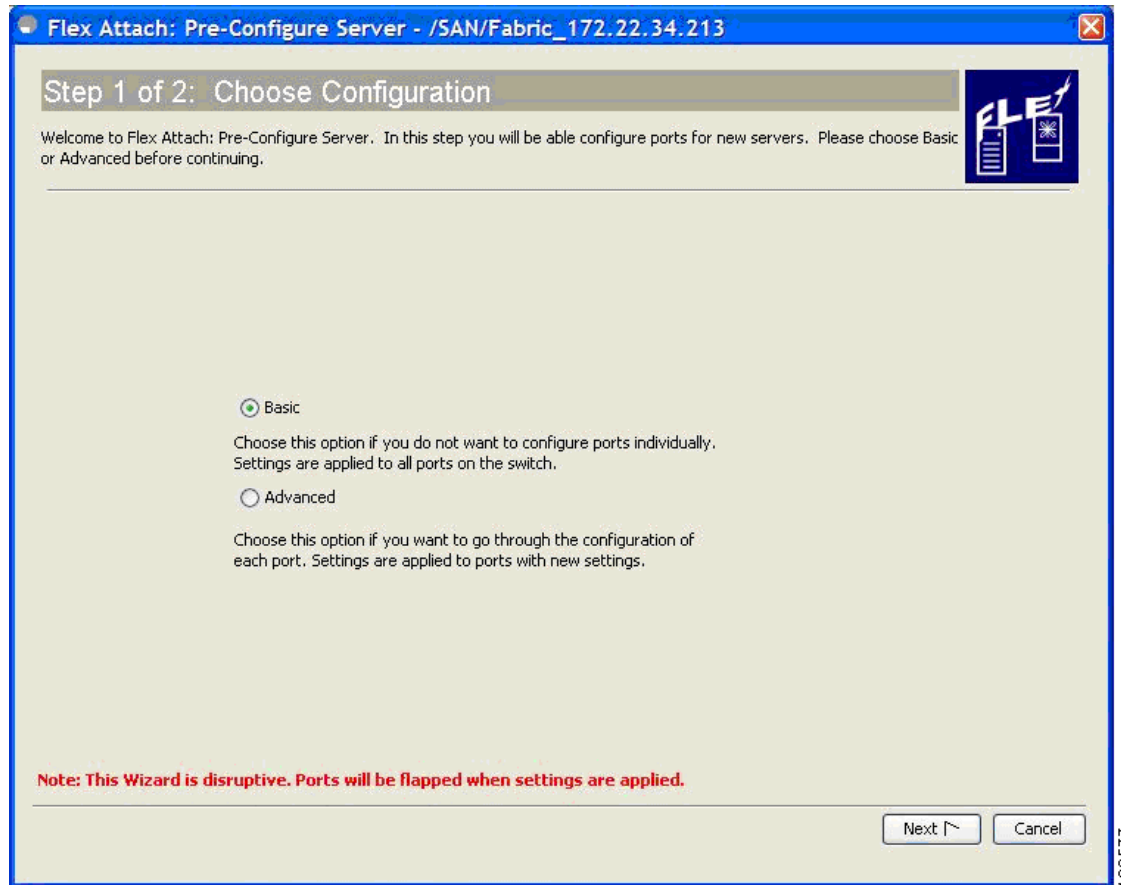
Flex Attach: Pre-Configure Server - /SAN/Fabric_172.22.34.213

Step 1 of 2: Choose Configuration

Welcome to Flex Attach: Pre-Configure Server. In this step you will be able configure ports for new servers. Please choose Basic or Advanced before continuing.

FLEX

Basic

Choose this option if you do not want to configure ports individually. Settings are applied to all ports on the switch.

Advanced

Choose this option if you want to go through the configuration of each port. Settings are applied to ports with new settings.

Note: This Wizard is disruptive. Ports will be flapped when settings are applied.

Next

Cancel

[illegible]